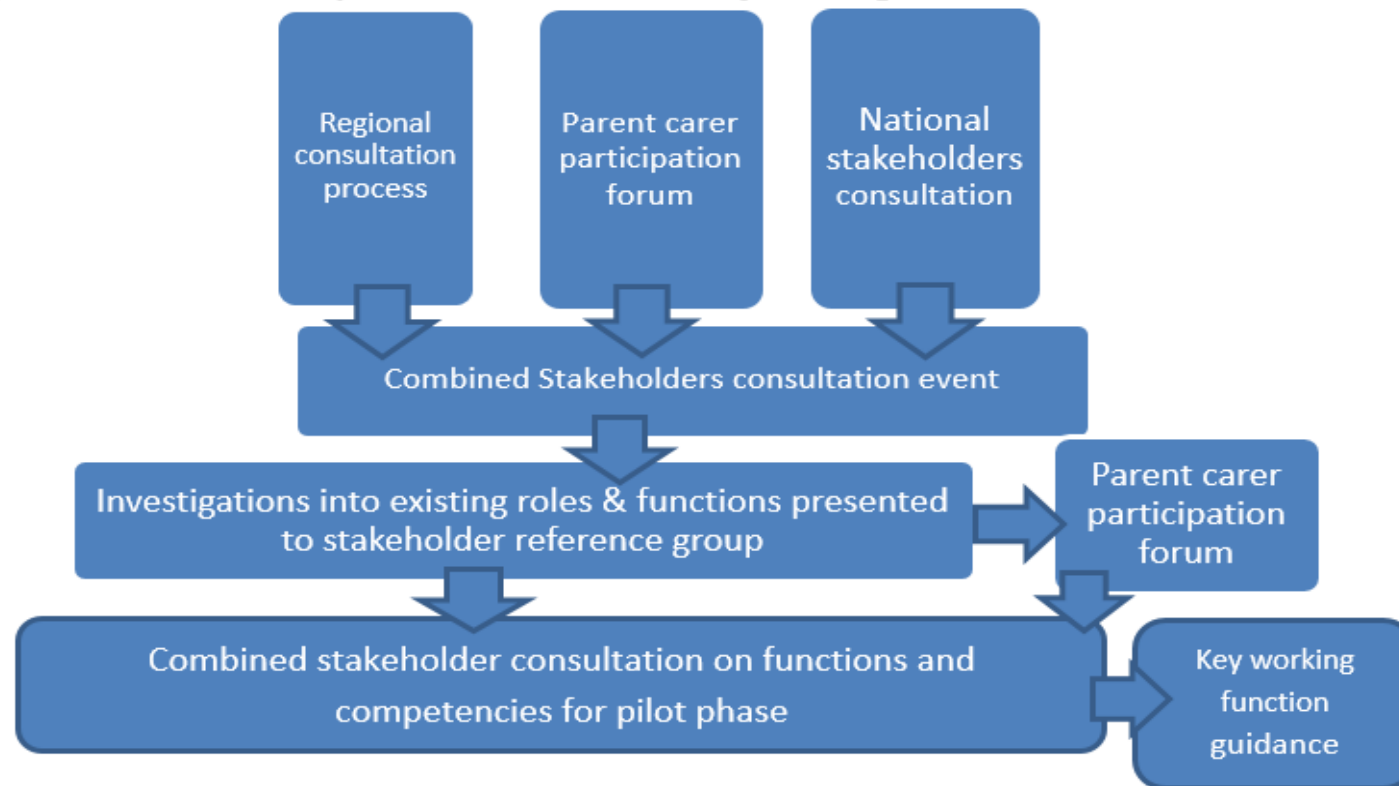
Regional consultation process

Parent carer participation forum

National stakeholders consultation

Combined Stakeholders consultation event

Investigations into existing roles & functions presented to stakeholder reference group

Parent carer participation forum

Combined stakeholder consultation on functions and competencies for pilot phase

Key working function guidance